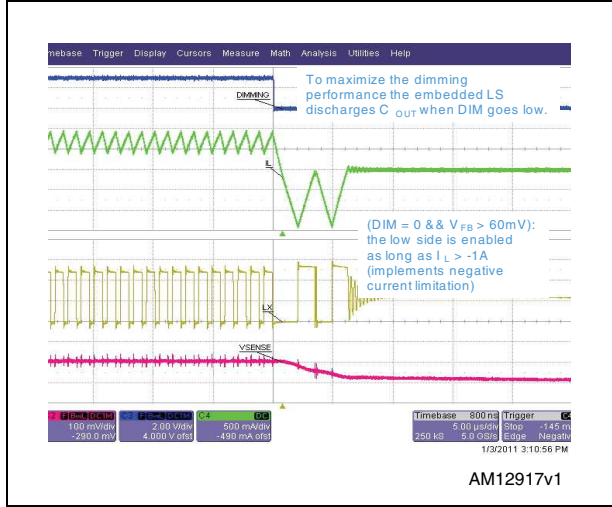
mebase Trigger Display Cursors Measure Math Analysis Utilities Help

To maximize the dimming performance the embedded LS discharges C $_{OUT}$ when DIM goes low.

DIMMING

IL

(DIM = 0 && V $_{FB}$ > 60mV): the low side is enabled as long as I $_{L}$ > -1A (implements negative current limitation)

LX

VSENSE

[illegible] 100 mV/div -290.0 mV

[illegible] 2.00 V/div 4.000 V ofst

C4 DC 500 mA/div -490 mA ofst

Timebase 800 ns 5.00 µs/div 250 kS 5.0 GS/s

Trigger Stop -145 m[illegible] Edge Negativ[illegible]

1/3/2011 3:10:56 PM

AM12917v1